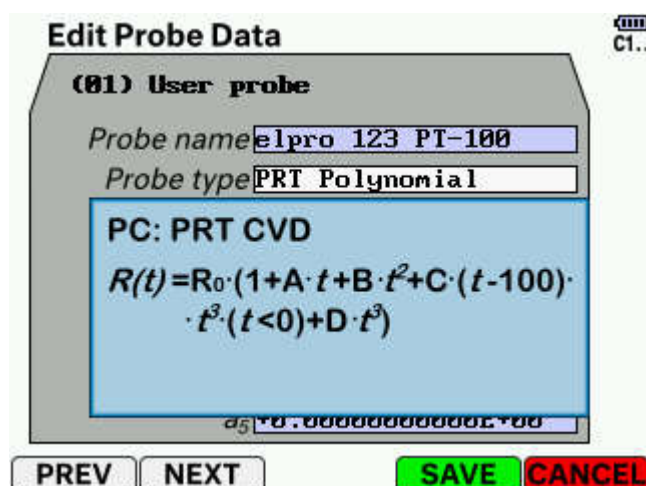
Edit Probe Data

C1..

(01) User probe

Probe name elpro 123 PT-100

Probe type PRT Polynomial

PC: PRT CVD

$R(t) = R_0 \cdot (1 + A \cdot t + B \cdot t^2 + C \cdot (t - 100) \cdot t^3 \cdot (t < 0) + D \cdot t^5)$

$a_5$ +0.0000000000E+00

PREV NEXT SAVE CANCEL